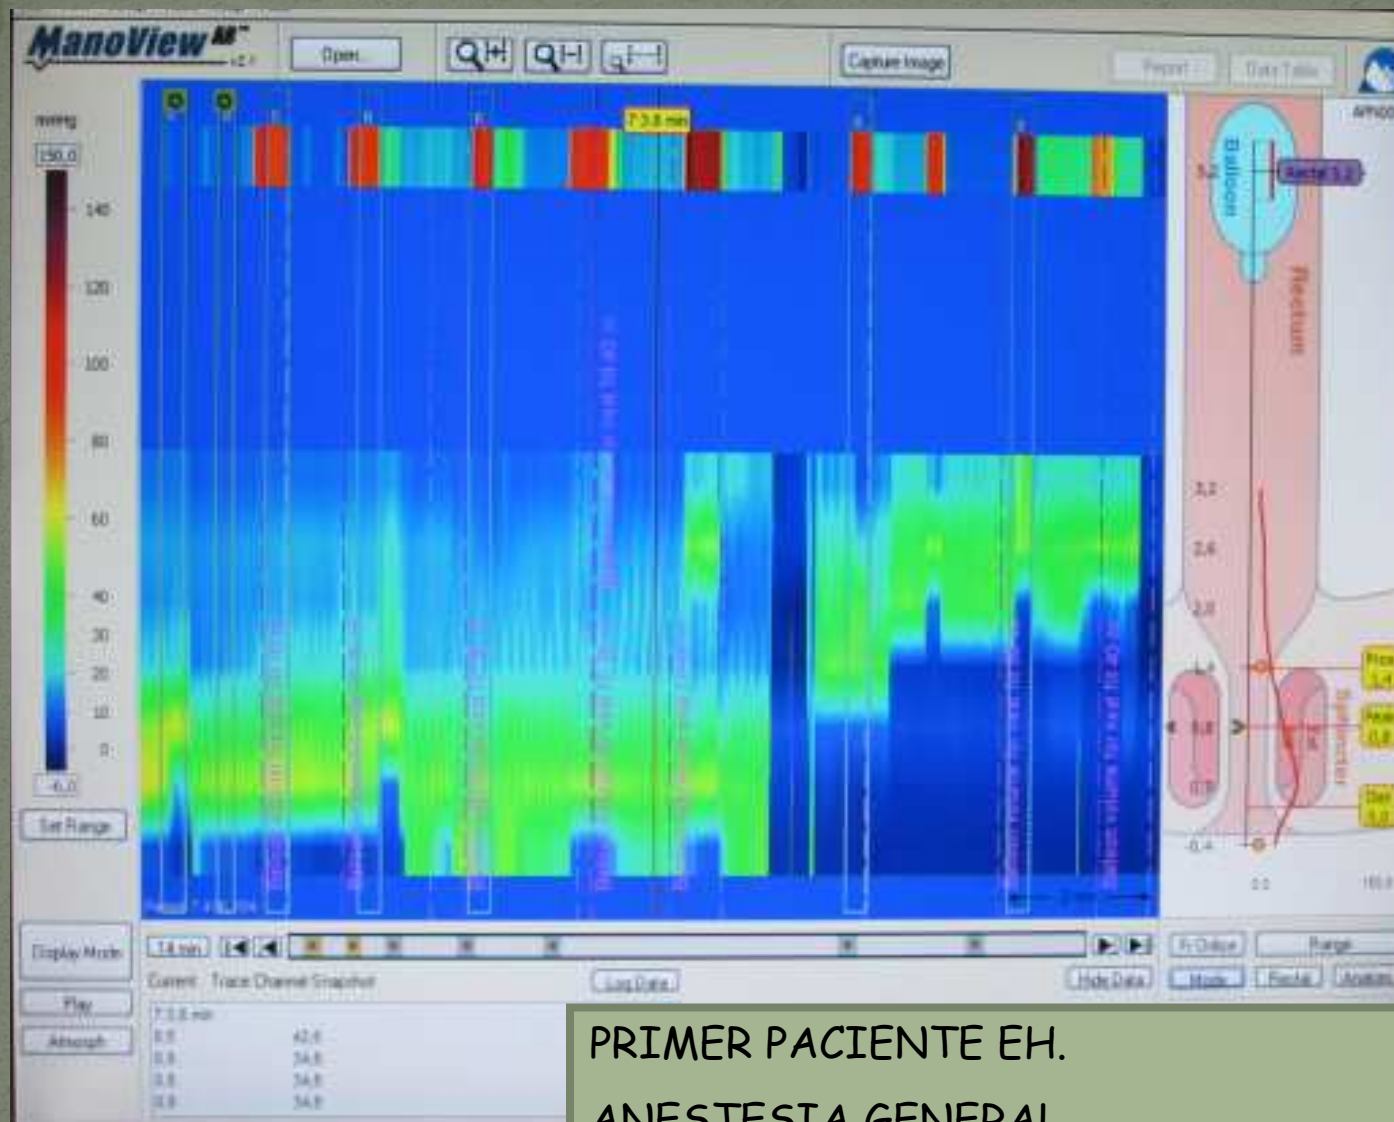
ManoView AR

Open...

Capture Image

Report

Data Table

mmHg

150.0

140

120

100

80

60

40

30

20

10

0

-6.0

Set Range

7:3.8 min

Balloon

Rectal 5.2

Rectum

5.2

3.2

2.6

2.0

1.4

0.8

0.2

-0.4

Sphincter

Display Mode

Play

Atmosph

14 min

Current Trace Channel Snapshot

Log Data

Hide Data

Mode

Rectal

Analysis

Range

7:3.8 min

0.8 42.6

0.8 34.8

0.8 34.8

0.8 34.8

PRIMER PACIENTE EH.

ANESTESIA GENERAL